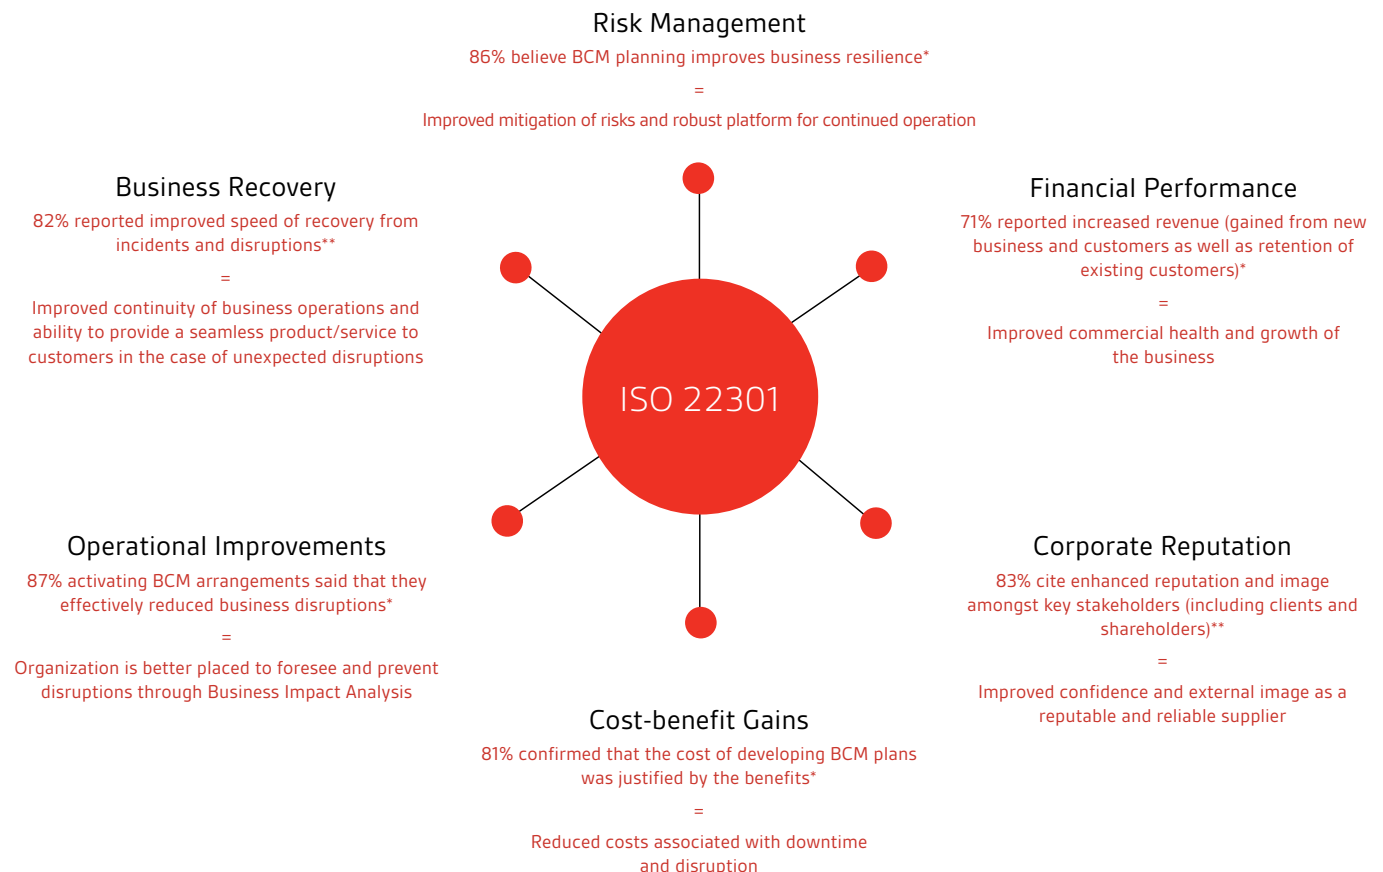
Risk Management
86% believe BCM planning improves business resilience*
=
Improved mitigation of risks and robust platform for continued operation

Business Recovery
82% reported improved speed of recovery from incidents and disruptions**
=
Improved continuity of business operations and ability to provide a seamless product/service to customers in the case of unexpected disruptions

Financial Performance
71% reported increased revenue (gained from new business and customers as well as retention of existing customers)*
=
Improved commercial health and growth of the business

ISO 22301

Operational Improvements
87% activating BCM arrangements said that they effectively reduced business disruptions*
=
Organization is better placed to foresee and prevent disruptions through Business Impact Analysis

Corporate Reputation
83% cite enhanced reputation and image amongst key stakeholders (including clients and shareholders)**
=
Improved confidence and external image as a reputable and reliable supplier

Cost-benefit Gains
81% confirmed that the cost of developing BCM plans was justified by the benefits*
=
Reduced costs associated with downtime and disruption